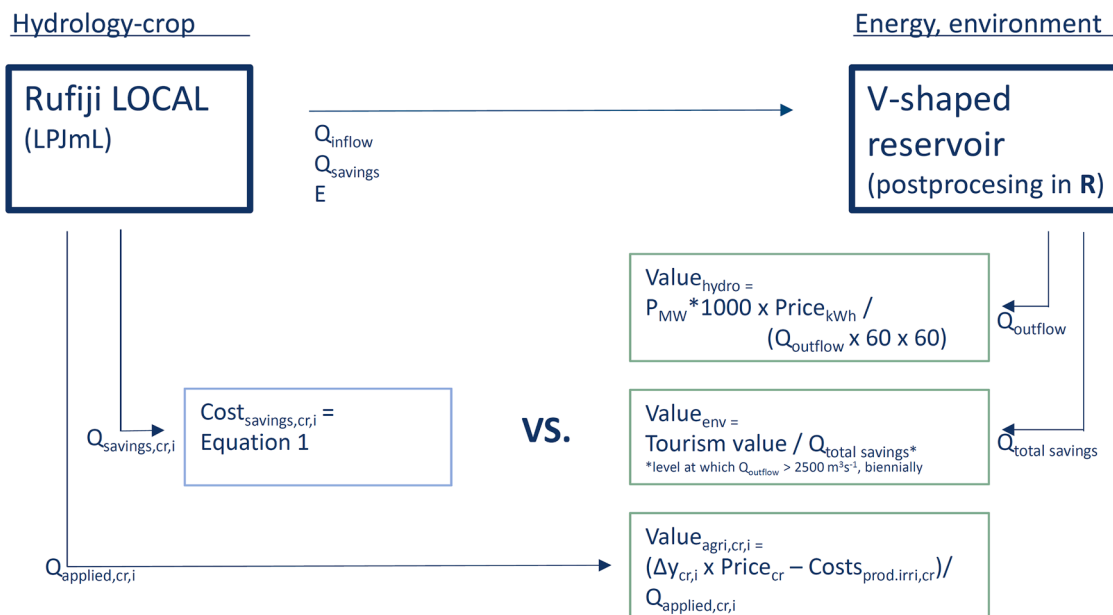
Hydrology-crop

Energy, environment

Rufiji LOCAL (LPJmL)

$Q_{inflow}$
$Q_{savings}$
E

V-shaped reservoir (postprocesing in **R**)

$Value_{hydro}$ = $P_{MW}$*1000 x $Price_{kWh}$ / ($Q_{outflow}$ x 60 x 60)

$Q_{outflow}$

$Q_{savings,cr,i}$

$Cost_{savings,cr,i}$ = Equation 1

VS.

$Value_{env}$ = Tourism value / $Q_{total\ savings}$*
*level at which $Q_{outflow}$ > 2500 $m^3s^{-1}$, biennially

$Q_{total\ savings}$

$Q_{applied,cr,i}$

$Value_{agri,cr,i}$ = ($\Delta y_{cr,i}$ x $Price_{cr}$ – $Costs_{prod.irri,cr}$)/ $Q_{applied,cr,i}$